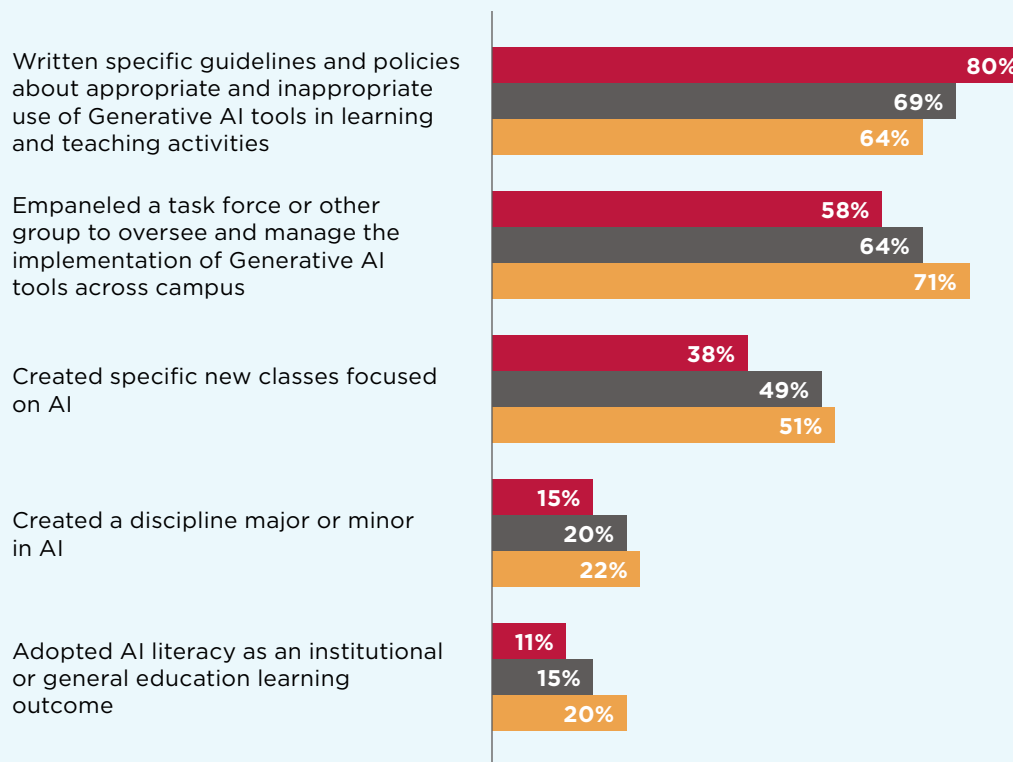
Written specific guidelines and policies about appropriate and inappropriate use of Generative AI tools in learning and teaching activities

80%

69%

64%

Empaneled a task force or other group to oversee and manage the implementation of Generative AI tools across campus

58%

64%

71%

Created specific new classes focused on AI

38%

49%

51%

Created a discipline major or minor in AI

15%

20%

22%

Adopted AI literacy as an institutional or general education learning outcome

11%

15%

20%